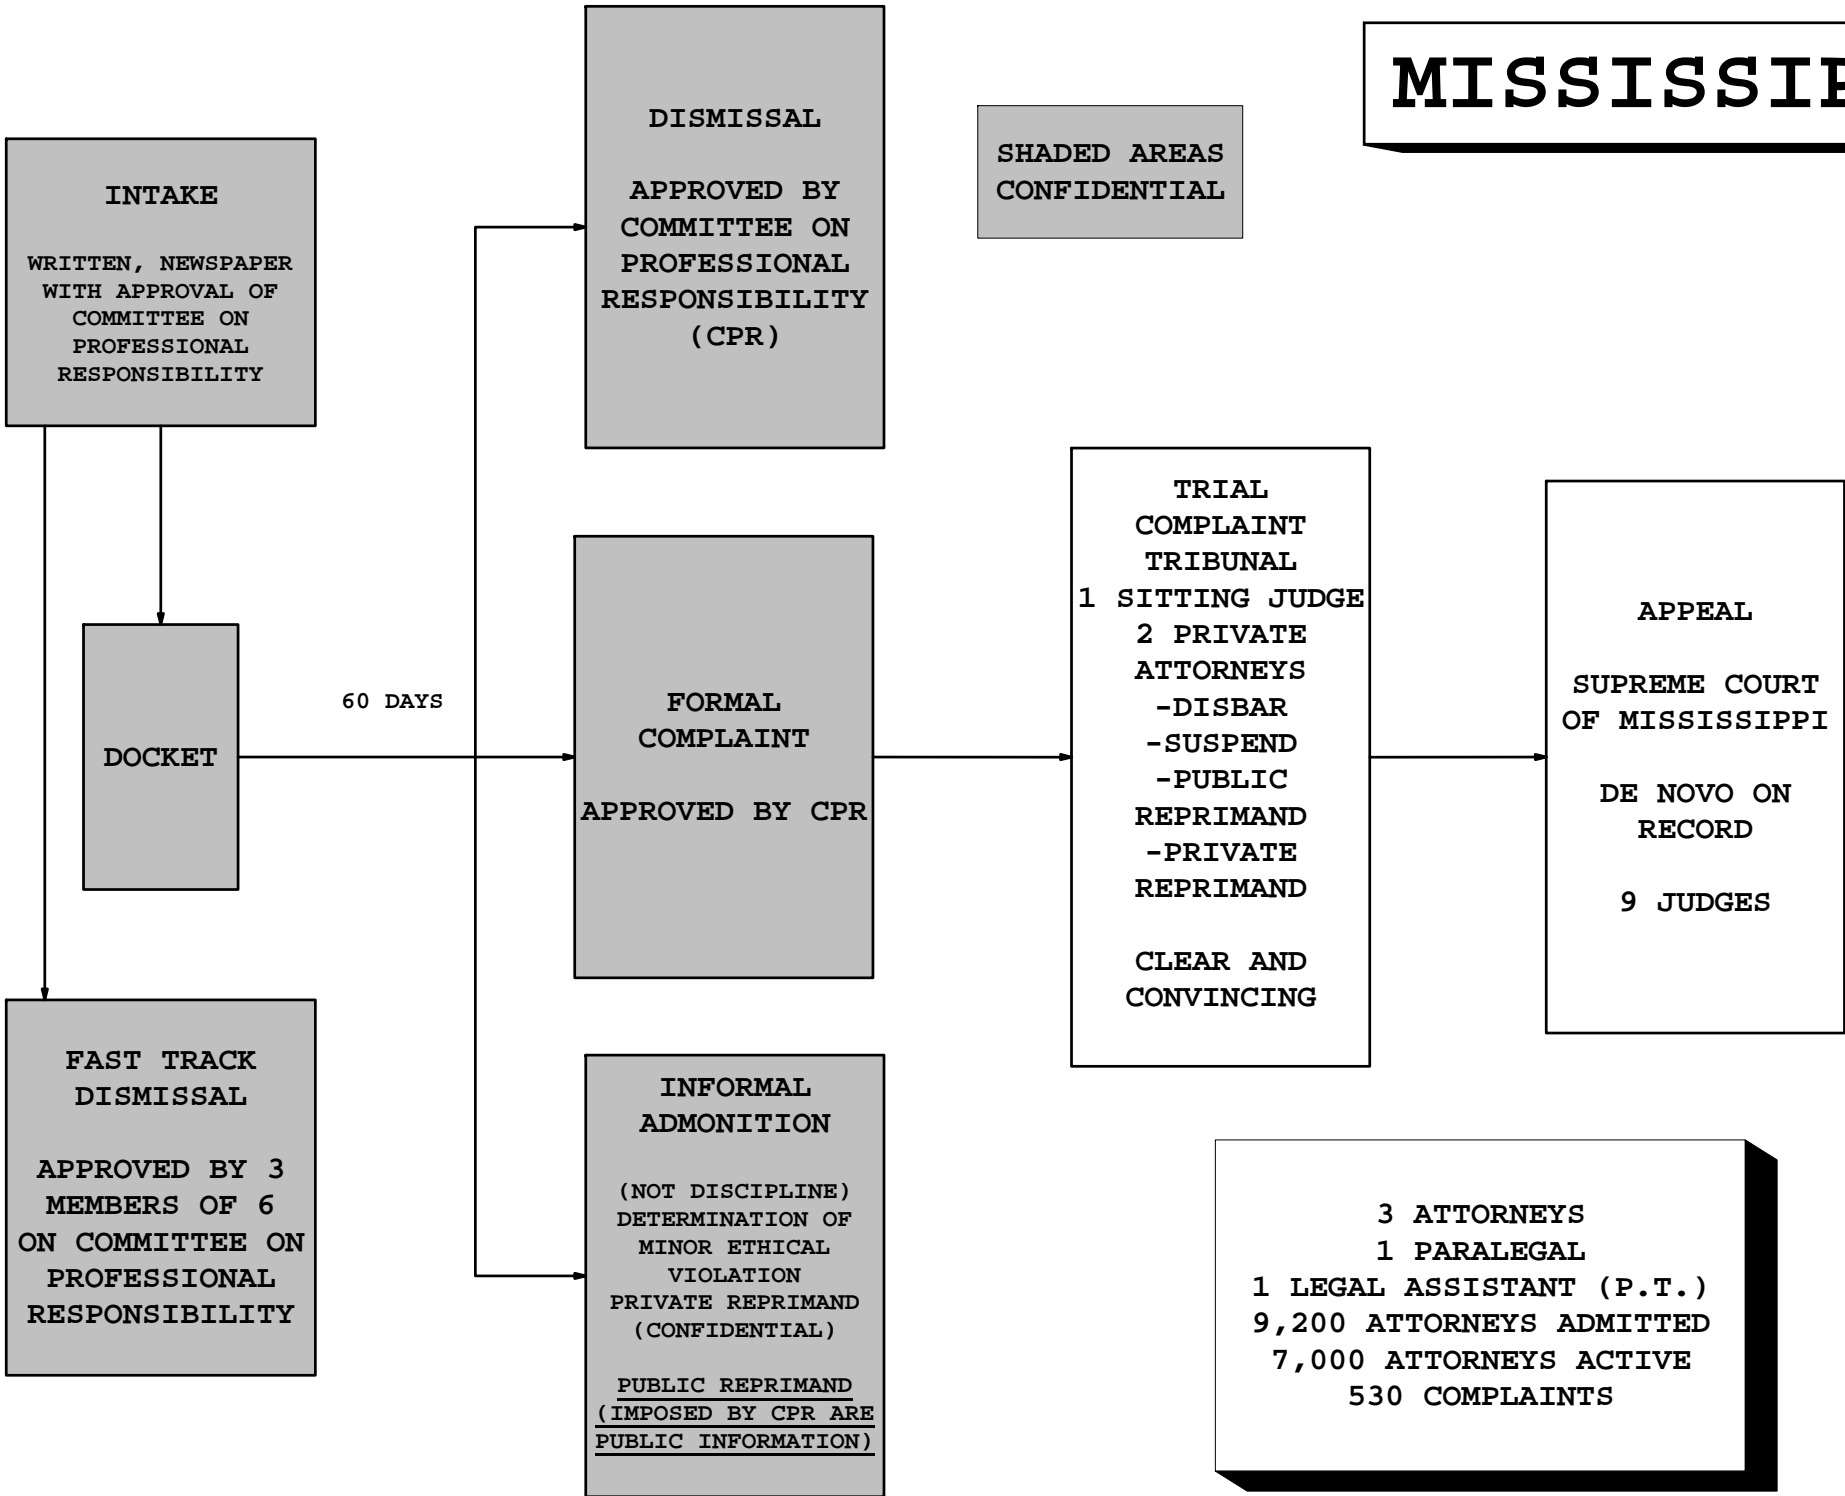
MISSISSIP

INTAKE

WRITTEN, NEWSPAPER WITH APPROVAL OF COMMITEE ON PROFESSIONAL RESPONSIBILITY

DISMISSAL

APPROVED BY COMMITTEE ON PROFESSIONAL RESPONSIBILITY (CPR)

SHADED AREAS CONFIDENTIAL

DOCKET

60 DAYS

FORMAL COMPLAINT

APPROVED BY CPR

TRIAL COMPLAINT TRIBUNAL
1 SITTING JUDGE
2 PRIVATE ATTORNEYS
-DISBAR
-SUSPEND
-PUBLIC REPRIMAND
-PRIVATE REPRIMAND

CLEAR AND CONVINCING

APPEAL

SUPREME COURT OF MISSISSIPPI

DE NOVO ON RECORD

9 JUDGES

FAST TRACK DISMISSAL

APPROVED BY 3 MEMBERS OF 6 ON COMMITTEE ON PROFESSIONAL RESPONSIBILITY

INFORMAL ADMONITION

(NOT DISCIPLINE) DETERMINATION OF MINOR ETHICAL VIOLATION PRIVATE REPRIMAND (CONFIDENTIAL)

PUBLIC REPRIMAND (IMPOSED BY CPR ARE PUBLIC INFORMATION)

3 ATTORNEYS
1 PARALEGAL
1 LEGAL ASSISTANT (P.T.)
9,200 ATTORNEYS ADMITTED
7,000 ATTORNEYS ACTIVE
530 COMPLAINTS